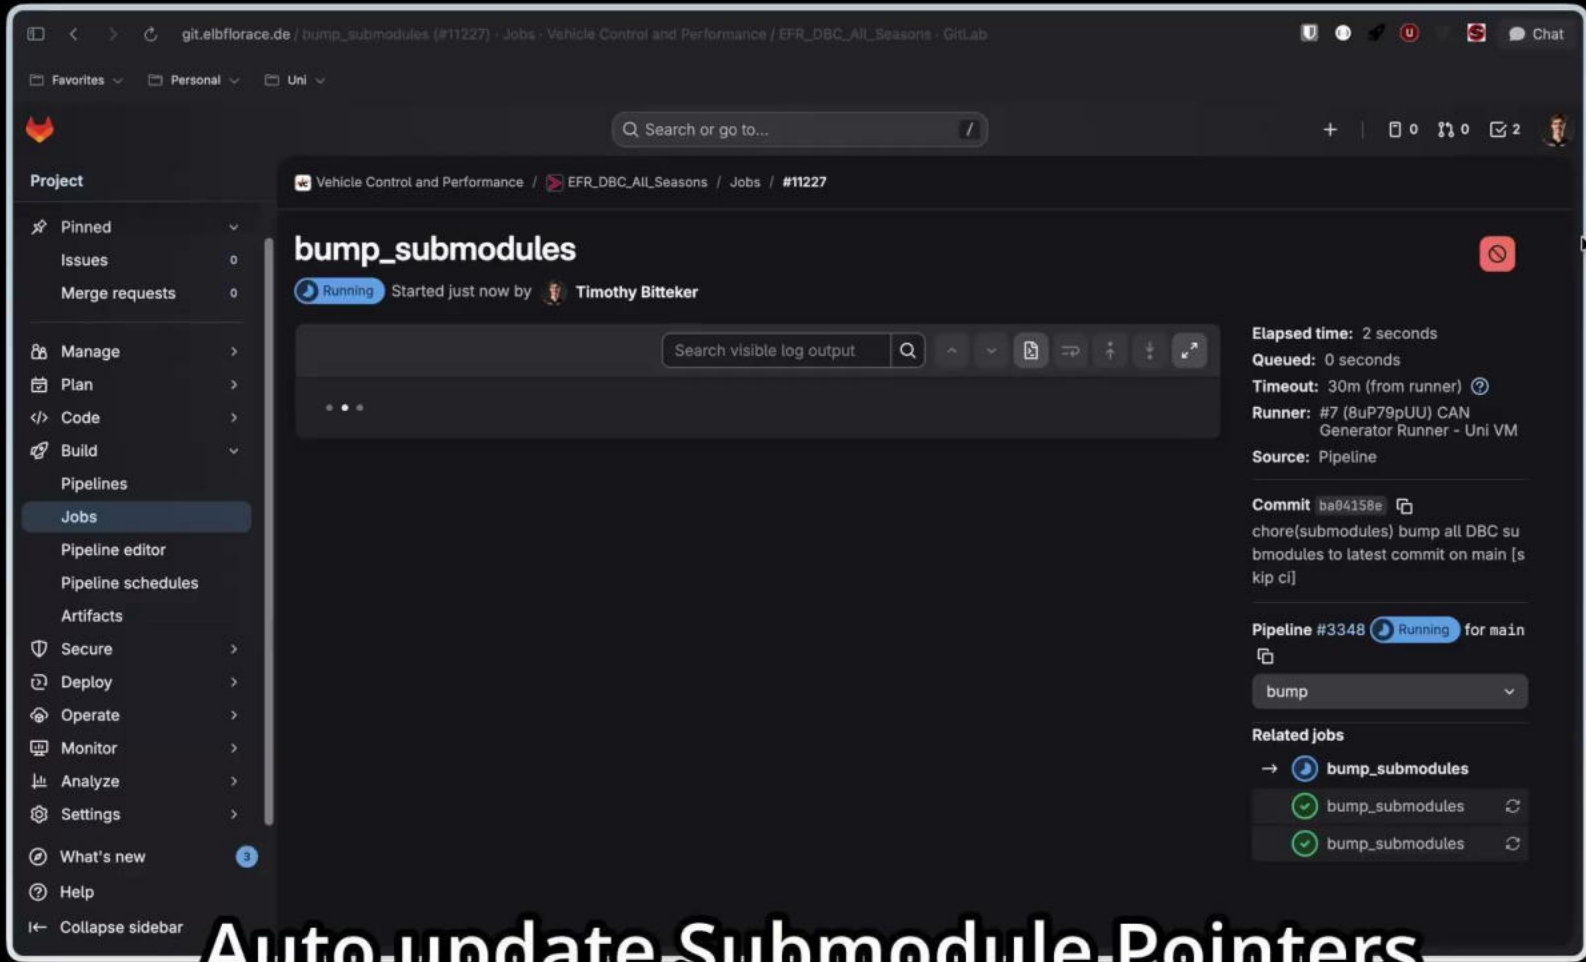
git.elbflorace.de / bump_submodules (#11227) · Jobs · Vehicle Control and Performance / EFR_DBC_All_Seasons · GitLab

Chat

Favorites Personal Uni

Search or go to... /

0 0 2

Project

Pinned
Issues 0
Merge requests 0
Manage
Plan
Code
Build
Pipelines
Jobs
Pipeline editor
Pipeline schedules
Artifacts
Secure
Deploy
Operate
Monitor
Analyze
Settings
What's new 3
Help
Collapse sidebar

Vehicle Control and Performance / EFR_DBC_All_Seasons / Jobs / #11227

bump_submodules

Running Started just now by Timothy Bitteker

Search visible log output

Elapsed time: 2 seconds
Queued: 0 seconds
Timeout: 30m (from runner)
Runner: #7 (8uP79pUU) CAN Generator Runner - Uni VM
Source: Pipeline

Commit ba04158e
chore(submodules) bump all DBC submodules to latest commit on main [skip ci]

Pipeline #3348 Running for main

bump

Related jobs
→ bump_submodules
bump_submodules
bump_submodules

Auto-update Submodule Pointers